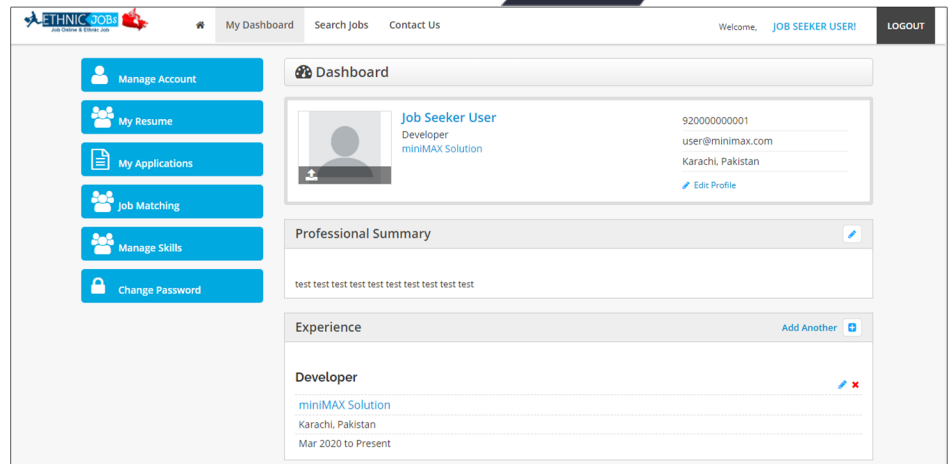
ETHNIC JOBS
Job Online & Ethnic Job

My Dashboard Search Jobs Contact Us

Welcome, JOB SEEKER USER! LOGOUT

Manage Account
My Resume
My Applications
Job Matching
Manage Skills
Change Password

Dashboard

Job Seeker User
Developer
miniMAX Solution

920000000001
user@minimax.com
Karachi, Pakistan
Edit Profile

Professional Summary

test test test test test test test test test test

Experience

Add Another

Developer

miniMAX Solution
Karachi, Pakistan
Mar 2020 to Present